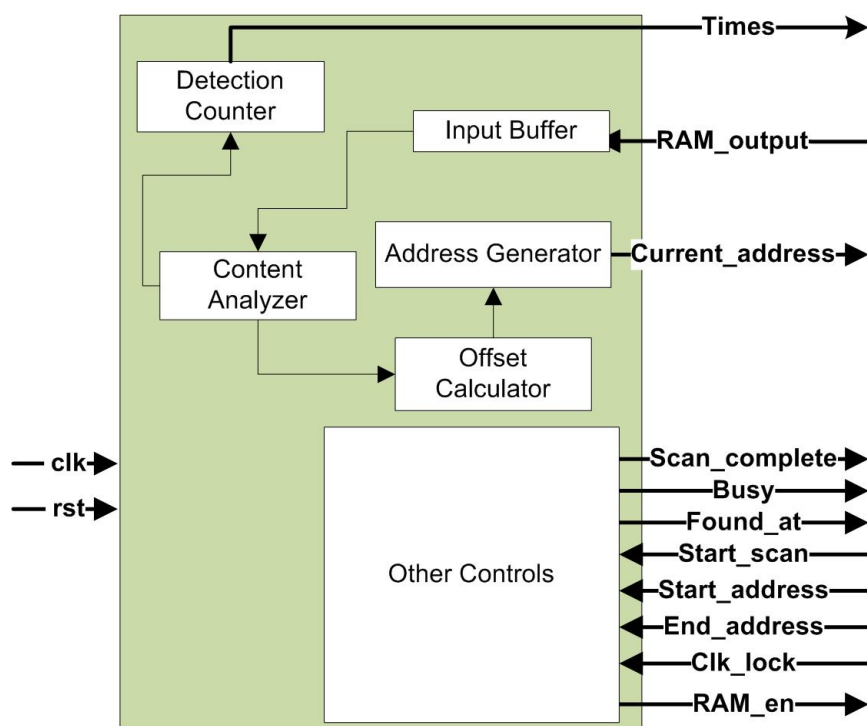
Times
Detection Counter
Input Buffer
RAM_output
Address Generator
Current_address
Content Analyzer
Offset Calculator
clk
rst
Other Controls
Scan_complete
Busy
Found_at
Start_scan
Start_address
End_address
Clk_lock
RAM_en